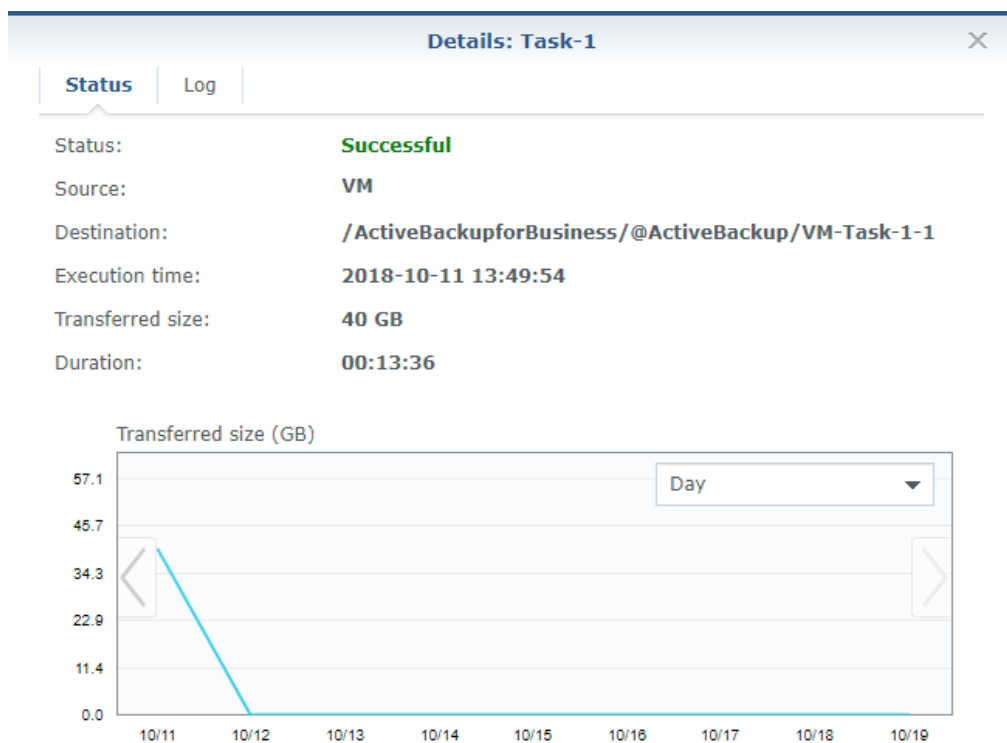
Details: Task-1

Status

Log

Status: Successful

Source: VM

Destination: /ActiveBackupforBusiness/@ActiveBackup/VM-Task-1-1

Execution time: 2018-10-11 13:49:54

Transferred size: 40 GB

Duration: 00:13:36

Transferred size (GB)

Day

57.1
45.7
34.3
22.9
11.4
0.0

10/11 10/12 10/13 10/14 10/15 10/16 10/17 10/18 10/19